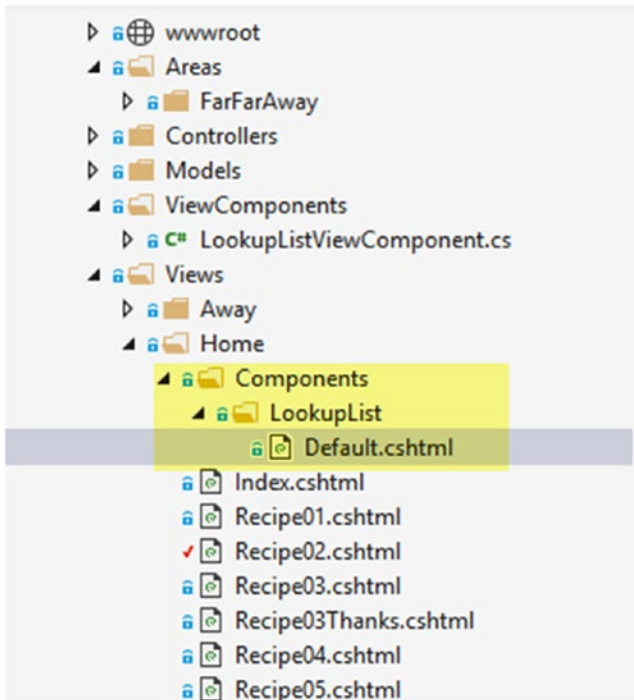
wwwroot
Areas
FarFarAway
Controllers
Models
ViewComponents
C# LookupListViewComponent.cs
Views
Away
Home
Components
LookupList
Default.cshtml
Index.cshtml
Recipe01.cshtml
Recipe02.cshtml
Recipe03.cshtml
Recipe03Thanks.cshtml
Recipe04.cshtml
Recipe05.cshtml